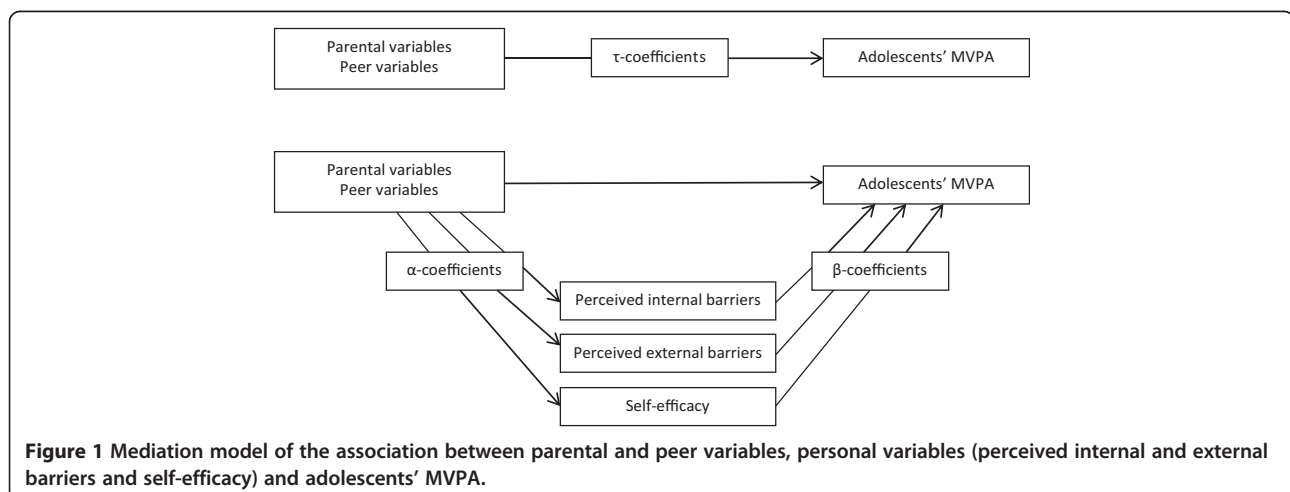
Parental variables
Peer variables

τ-coefficients

Adolescents' MVPA

Parental variables
Peer variables

Adolescents' MVPA

α-coefficients

β-coefficients

Perceived internal barriers

Perceived external barriers

Self-efficacy

**Figure 1** **Mediation model of the association between parental and peer variables, personal variables (perceived internal and external barriers and self-efficacy) and adolescents' MVPA.**